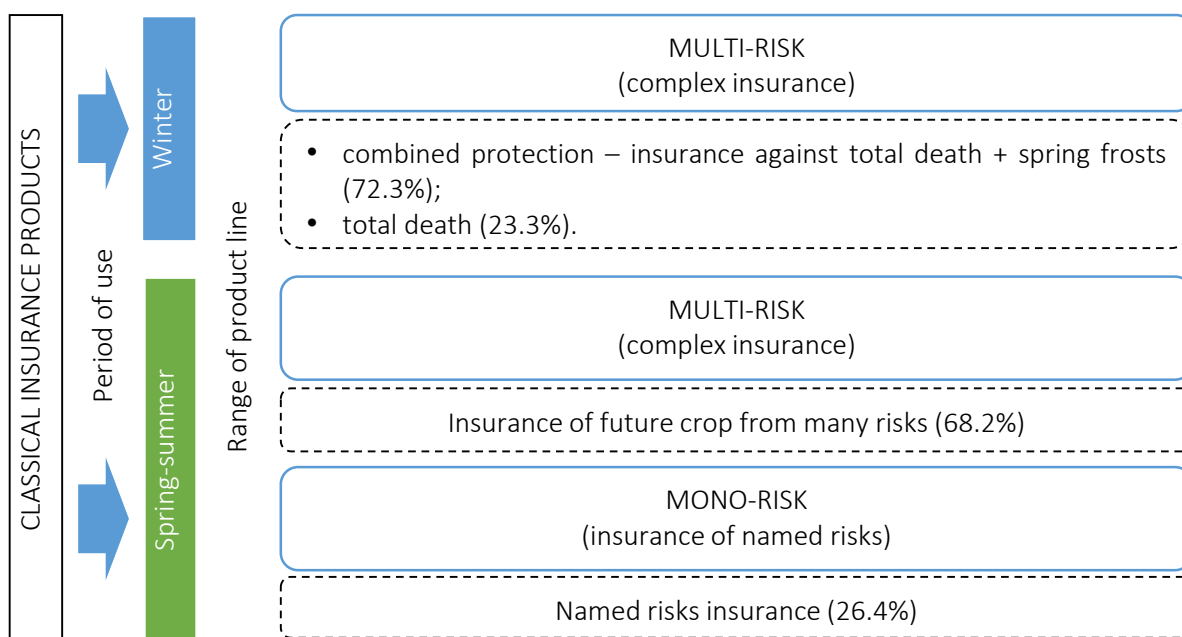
CLASSICAL INSURANCE PRODUCTS

Period of use

Winter

Spring-summer

Range of product line

MULTI-RISK
(complex insurance)

• combined protection – insurance against total death + spring frosts (72.3%);
• total death (23.3%).

MULTI-RISK
(complex insurance)

Insurance of future crop from many risks (68.2%)

MONO-RISK
(insurance of named risks)

Named risks insurance (26.4%)